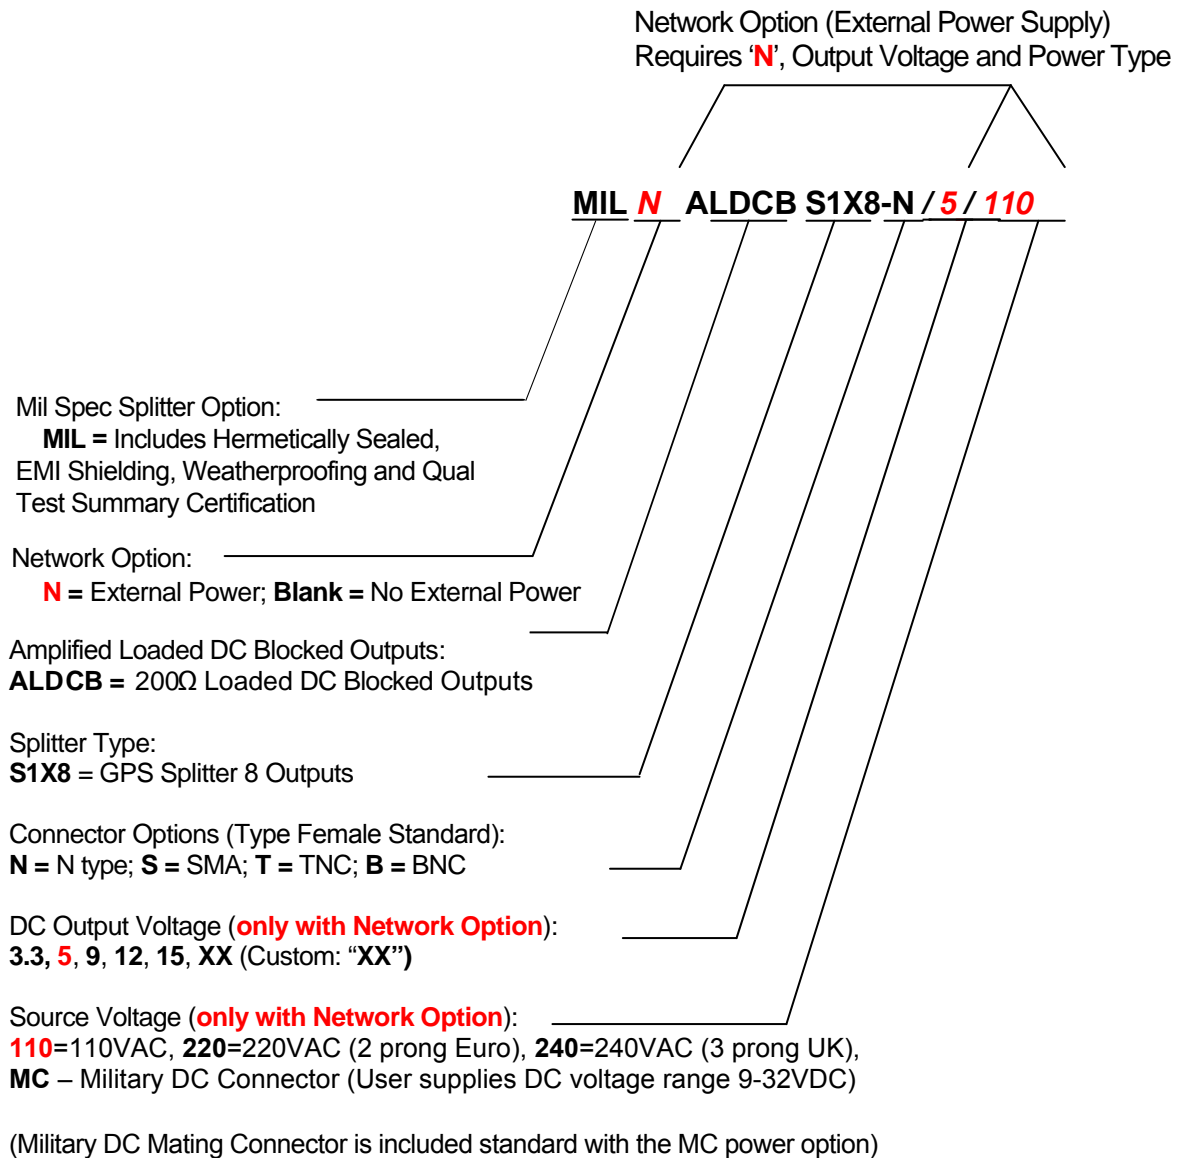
Network Option (External Power Supply)
Requires 'N', Output Voltage and Power Type

MIL N ALDCB S1X8-N / 5 / 110

Mil Spec Splitter Option:
MIL = Includes Hermetically Sealed, EMI Shielding, Weatherproofing and Qual Test Summary Certification

Network Option:
N = External Power; Blank = No External Power

Amplified Loaded DC Blocked Outputs:
ALDCB = 200Ω Loaded DC Blocked Outputs

Splitter Type:
S1X8 = GPS Splitter 8 Outputs

Connector Options (Type Female Standard):
N = N type; S = SMA; T = TNC; B = BNC

DC Output Voltage (only with Network Option):
3.3, 5, 9, 12, 15, XX (Custom: "XX")

Source Voltage (only with Network Option):
110=110VAC, 220=220VAC (2 prong Euro), 240=240VAC (3 prong UK),
MC – Military DC Connector (User supplies DC voltage range 9-32VDC)

(Military DC Mating Connector is included standard with the MC power option)